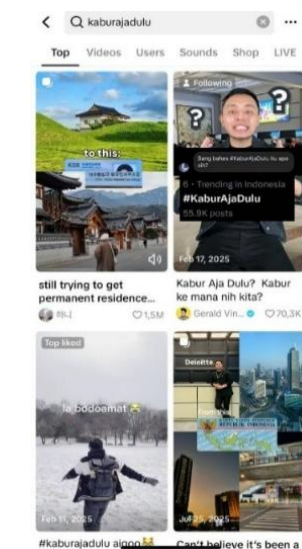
kaburajadulu

Top Videos Users Sounds Shop LIVE

to this:

still trying to get permanent residence...

하니 1,5M

Following

Bang bahas #KaburAjaDulu itu apa sih?

6 · Trending in Indonesia

#KaburAjaDulu

55.9K posts

Feb 17, 2025

Kabur Aja Dulu? Kabur ke mana nih kita?

Gerald Vin... 70,3K

Top liked

la bodoamat

Feb 11, 2025

#kaburajadulu aigoo

Deloitte

Jul 25, 2025

Can't believe it's been a